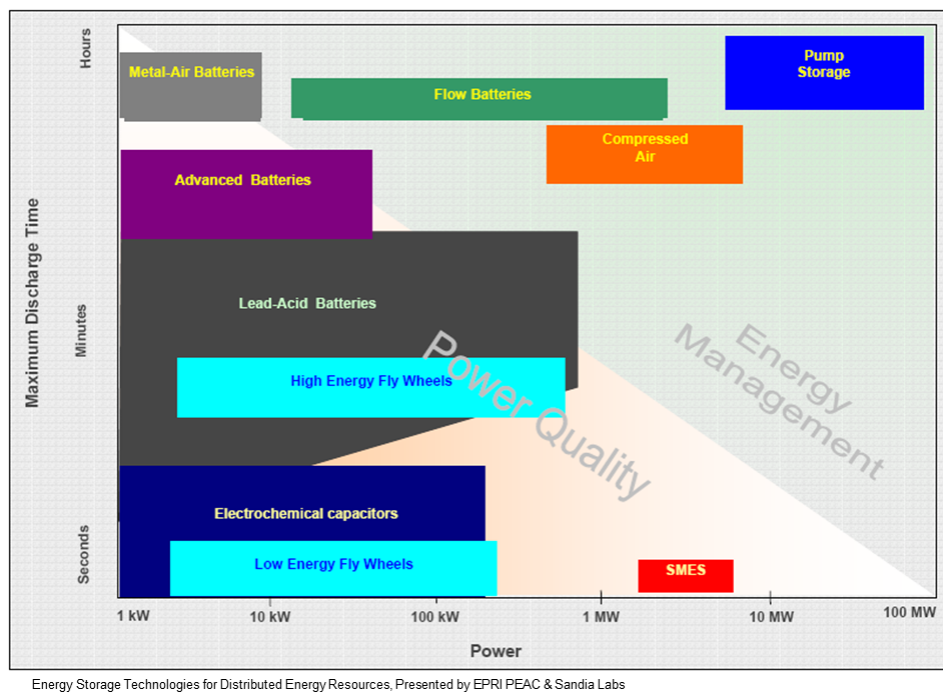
Hours

Minutes

Seconds

Maximum Discharge Time

Metal-Air Batteries

Flow Batteries

Pump Storage

Compressed Air

Advanced Batteries

Lead-Acid Batteries

High Energy Fly Wheels

Power Quality

Energy Management

Electrochemical capacitors

Low Energy Fly Wheels

SMES

1 kW

10 kW

100 kW

1 MW

10 MW

100 MW

Power

Energy Storage Technologies for Distributed Energy Resources, Presented by EPRI PEAC & Sandia Labs